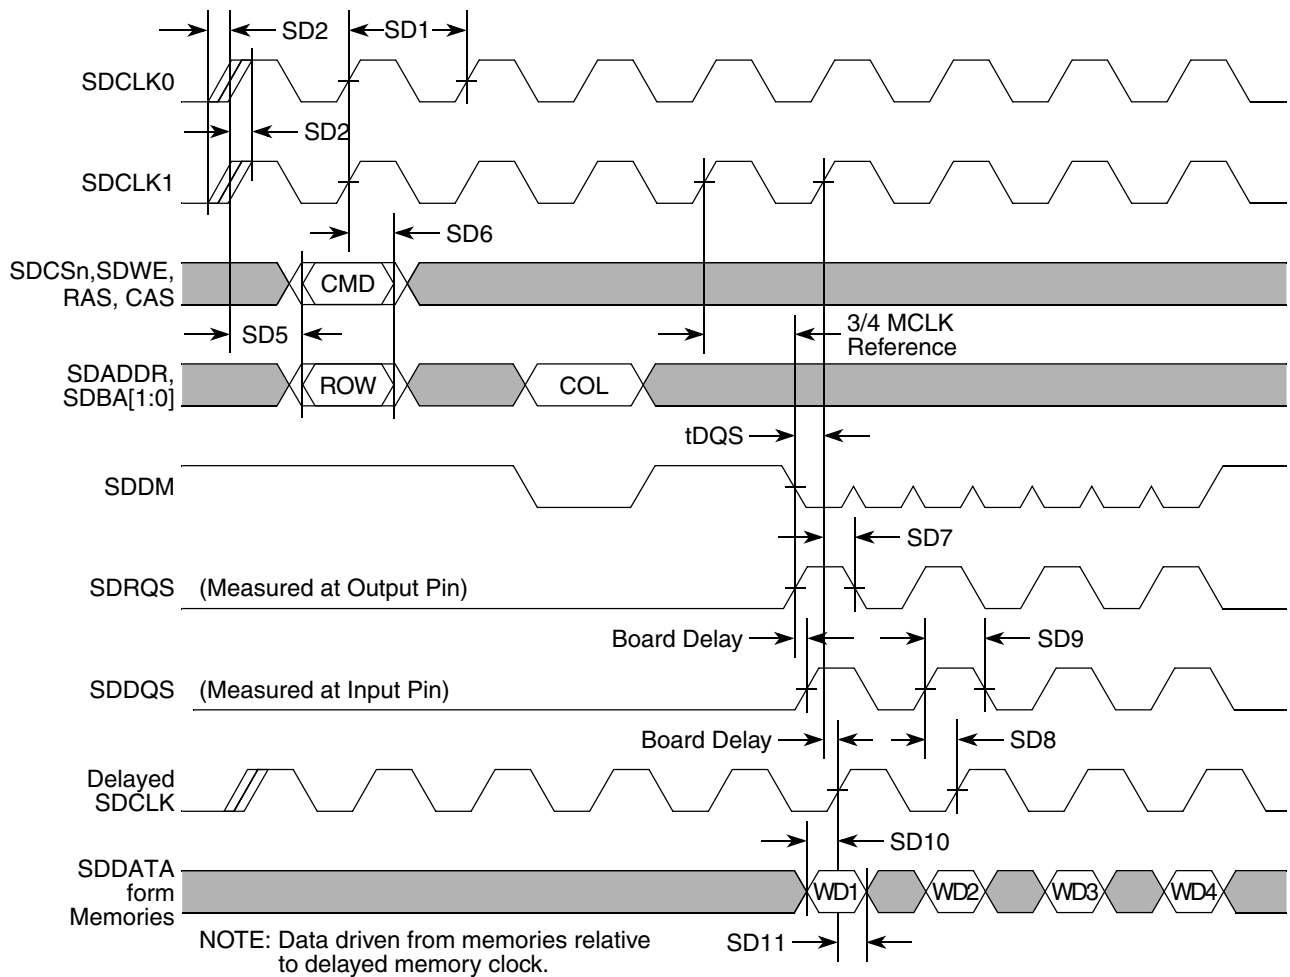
SD2
SD1
SDCLK0
SD2
SDCLK1
SD6
SDCSn,SDWE, RAS, CAS
CMD
SD5
3/4 MCLK Reference
SDADDR, SDBA[1:0]
ROW
COL
tDQS
SDDM
SD7
SDRQS (Measured at Output Pin)
Board Delay
SD9
SDDQS (Measured at Input Pin)
Board Delay
SD8
Delayed SDCLK
SD10
SDDATA form Memories
WD1
WD2
WD3
WD4
NOTE: Data driven from memories relative to delayed memory clock.
SD11